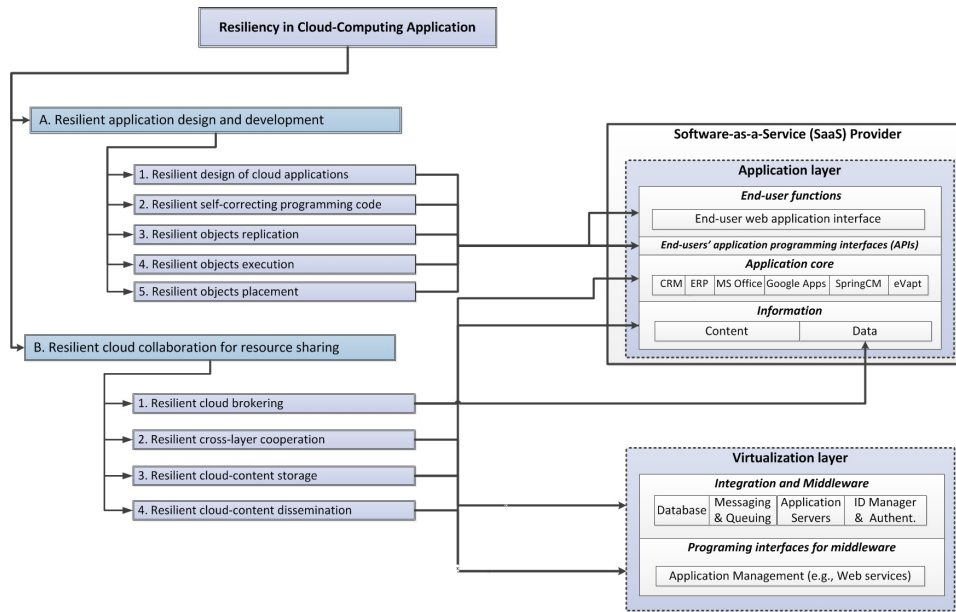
Resiliency in Cloud-Computing Application

A. Resilient application design and development

1. Resilient design of cloud applications

2. Resilient self-correcting programming code

3. Resilient objects replication

4. Resilient objects execution

5. Resilient objects placement

B. Resilient cloud collaboration for resource sharing

1. Resilient cloud brokering

2. Resilient cross-layer cooperation

3. Resilient cloud-content storage

4. Resilient cloud-content dissemination

Software-as-a-Service (SaaS) Provider

Application layer

End-user functions

End-user web application interface

End-users' application programming interfaces (APIs)

Application core

| CRM | ERP | MS Office | Google Apps | SpringCM | eVapt |
|---|---|---|---|---|---|

Information

| Content | Data |
|---|---|

Virtualization layer

Integration and Middleware

| Database | Messaging & Queuing | Application Servers | ID Manager & Authent. |
|---|---|---|---|

Programing interfaces for middleware

Application Management (e.g., Web services)